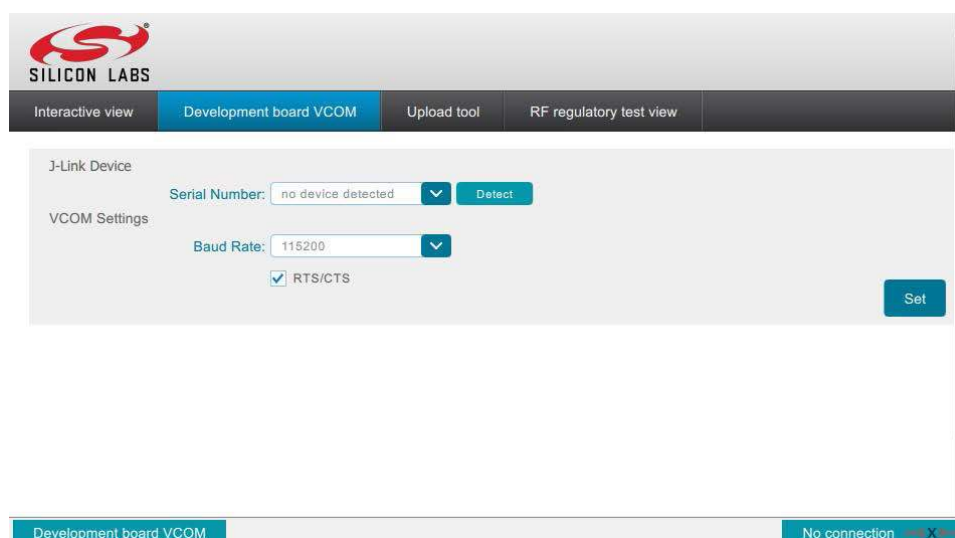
SILICON LABS

Interactive view | Development board VCOM | Upload tool | RF regulatory test view

J-Link Device

Serial Number: no device detected

Detect

VCOM Settings

Baud Rate: 115200

RTS/CTS

Set

Development board VCOM

No connection